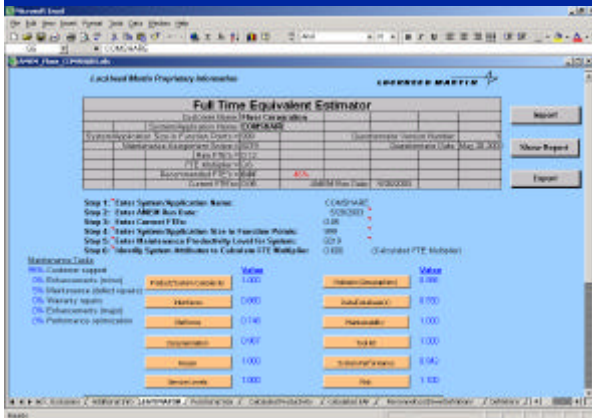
Microsoft Excel

File Edit View Insert Format Tools Data Window Help

COMSHARE

Lockheed Martin Proprietary Information

LOCKHEED MARTIN

Full Time Equivalent Estimator

Import

Show Report

Export

Step 1: Enter System/Application Name: COMSHARE

Step 2: Enter AMEM Run Date: 10/26/2000

Step 3: Enter Current FTEs: 0.46

Step 4: Enter System/Application Size in Function Points: 999

Step 5: Enter Maintenance Productivity Level for System: 0213

Step 6: Identify System Attributes to Calculate FTE Multiplier: 0.000 (Calculated FTE Multiplier)

Maintenance Tasks

Value

Value

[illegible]

Ready